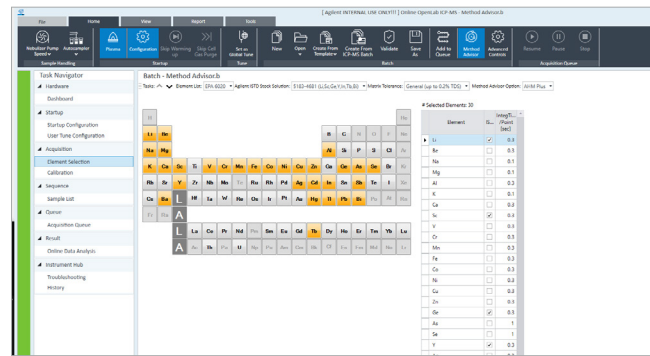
[ Agilent INTERNAL USE ONLY!!! ] Online OpenLab ICP-MS - Method Advisor.b

File | Home | View | Report | Tools

Nebulizer Pump Speed | Autosampler | Plasma | Configuration | Stop Warming up | Skip Cell Gas Purge | Set as Global Tune | New | Open | Create From Template | Create From ICP-MS Batch | Validate | Save As | Add to Queue | Method Advisor | Advanced Controls | Resume | Pause | Stop

Sample Handling | Startup | Tune | Batch | Acquisition Queue

Task Navigator

Hardware
Dashboard

Startup
Startup Configuration
User Tune Configuration

Acquisition
Element Selection
Calibration

Sequence
Sample List

Queue
Acquisition Queue

Result
Online Data Analysis

Instrument Hub
Troubleshooting
History

Batch - Method Advisor.b

Tasks: Element List: EPA 6020 Agilent ISTD Stock Solution: 5183-4681 (Li,Sc,Ge,Y,In,Tb,Bi) Matrix Tolerance: General (up to 0.2% TDS) Method Advisor Option: AHM Plus

H He
Li Be B C N O F Ne
Na Mg Al Si P S Cl Ar
K Ca Sc Ti V Cr Mn Fe Co Ni Cu Zn Ga Ge As Se Br Kr
Rb Sr Y Zr Nb Mo Tc Ru Rh Pd Ag Cd In Sn Sb Te I Xe
Cs Ba L Hf Ta W Re Os Ir Pt Au Hg Tl Pb Bi Po At Rn
Fr Ra A
L La Ce Pr Nd Pm Sm Eu Gd Tb Dy Ho Er Tm Yb Lu
A Ac Th Pa U

# Selected Elements: 30

| Element | IS | Integ Time/Point [sec] |
|---|---|---|
| Li | ✓ | 0.1 |
| Be | | 0.3 |
| Na | | 0.1 |
| Mg | | 0.1 |
| Al | | 0.3 |
| K | | 0.1 |
| Ca | | 0.1 |
| Sc | ✓ | 0.1 |
| V | | 0.3 |
| Cr | | 0.3 |
| Mn | | 0.1 |
| Fe | | 0.1 |
| Co | | 0.1 |
| Ni | | 0.3 |
| Cu | | 0.3 |
| Zn | | 0.3 |
| Ge | ✓ | 0.1 |
| As | | 1 |
| Se | | 1 |
| Y | ✓ | 0.1 |